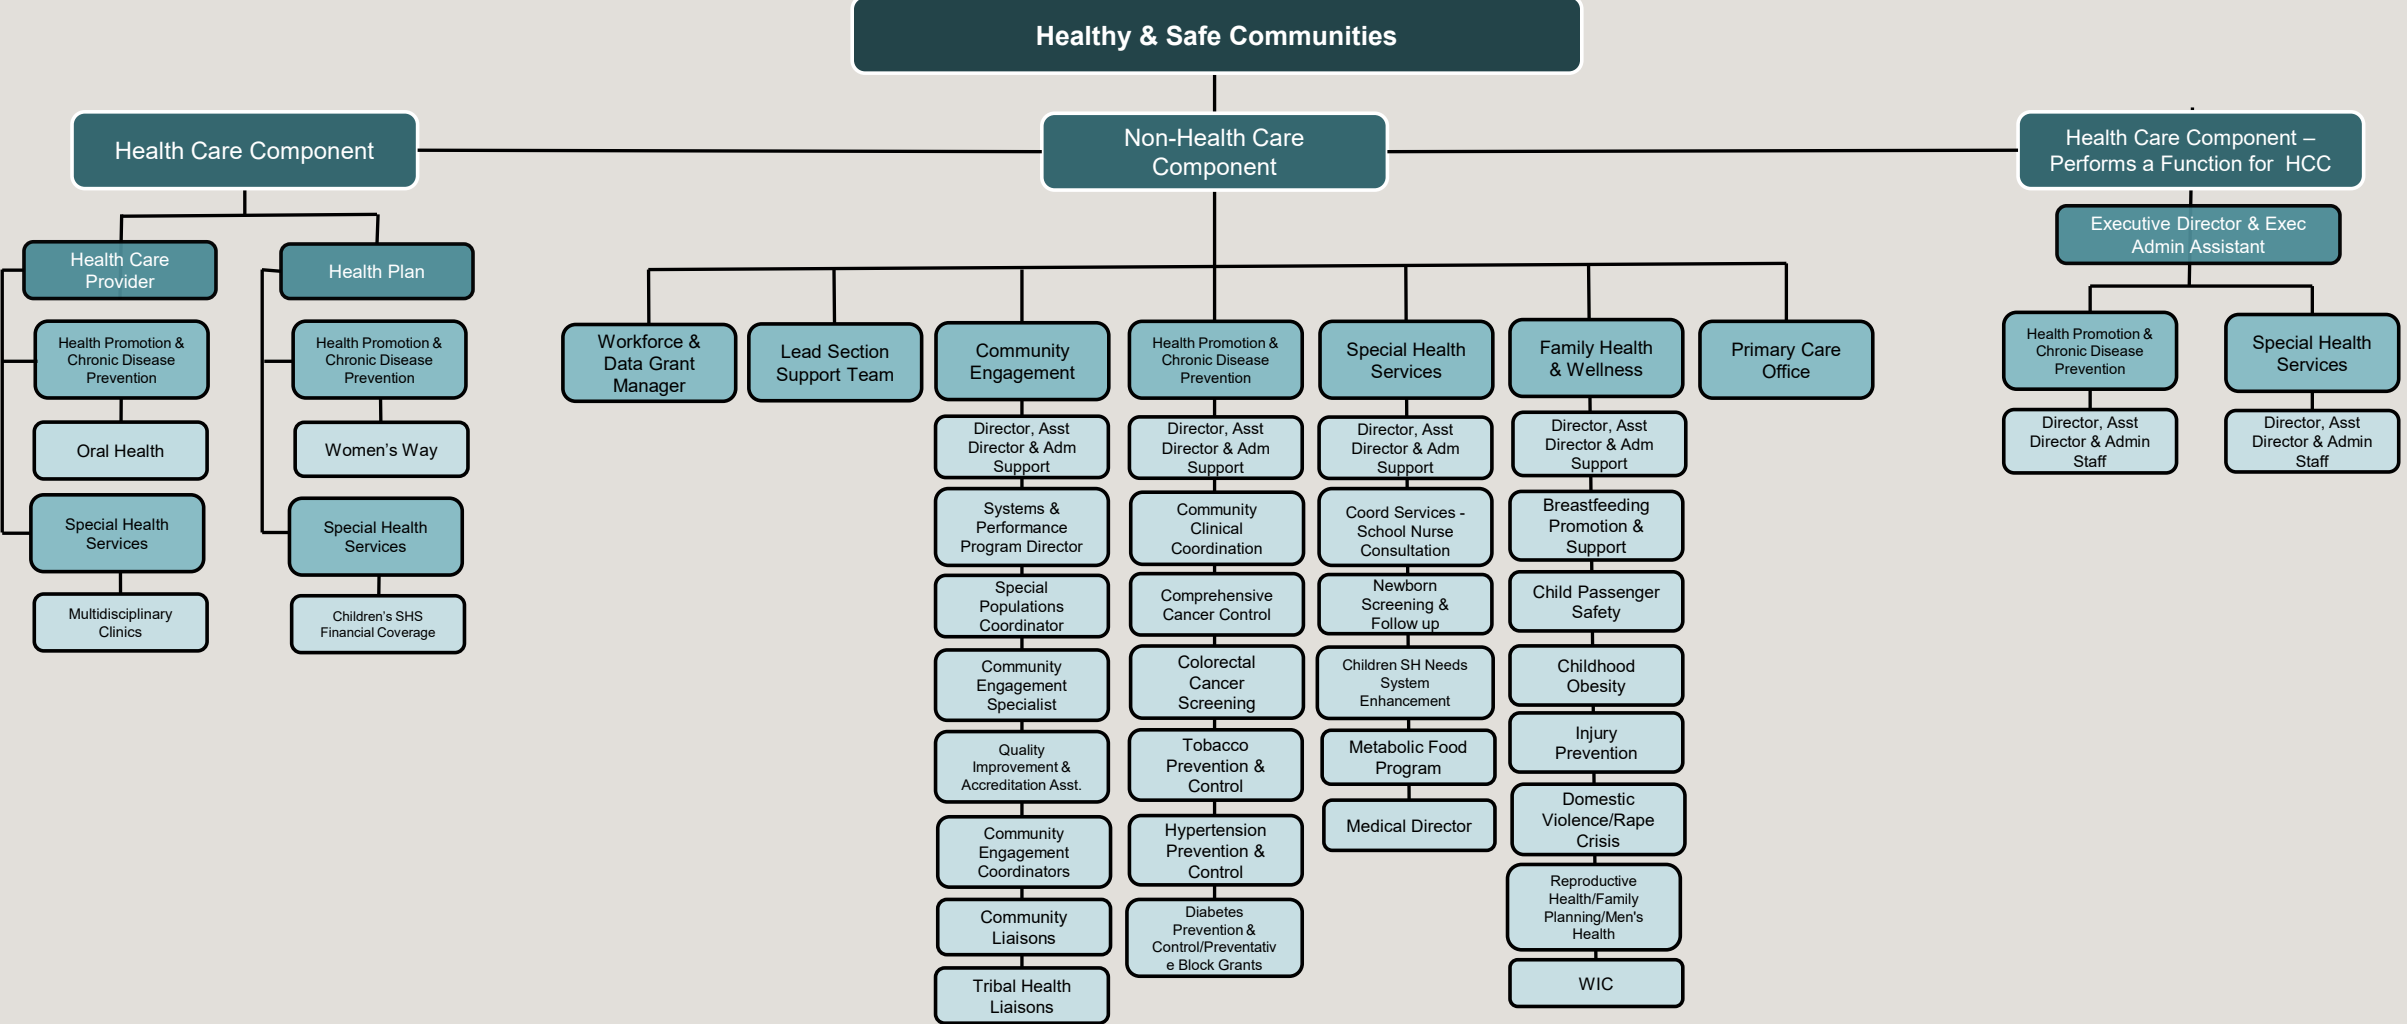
Healthy & Safe Communities

Health Care Component

Non-Health Care Component

Health Care Component – Performs a Function for HCC

Health Care Provider

Health Promotion & Chronic Disease Prevention

Oral Health

Special Health Services

Multidisciplinary Clinics

Health Plan

Health Promotion & Chronic Disease Prevention

Women's Way

Special Health Services

Children's SHS Financial Coverage

Workforce & Data Grant Manager

Lead Section Support Team

Community Engagement

Director, Asst Director & Adm Support

Systems & Performance Program Director

Special Populations Coordinator

Community Engagement Specialist

Quality Improvement & Accreditation Asst.

Community Engagement Coordinators

Community Liaisons

Tribal Health Liaisons

Health Promotion & Chronic Disease Prevention

Director, Asst Director & Adm Support

Community Clinical Coordination

Comprehensive Cancer Control

Colorectal Cancer Screening

Tobacco Prevention & Control

Hypertension Prevention & Control

Diabetes Prevention & Control/Preventative Block Grants

Special Health Services

Director, Asst Director & Adm Support

Coord Services - School Nurse Consultation

Newborn Screening & Follow up

Children SH Needs System Enhancement

Metabolic Food Program

Medical Director

Family Health & Wellness

Director, Asst Director & Adm Support

Breastfeeding Promotion & Support

Child Passenger Safety

Childhood Obesity

Injury Prevention

Domestic Violence/Rape Crisis

Reproductive Health/Family Planning/Men's Health

WIC

Primary Care Office

Executive Director & Exec Admin Assistant

Health Promotion & Chronic Disease Prevention

Director, Asst Director & Admin Staff

Special Health Services

Director, Asst Director & Admin Staff